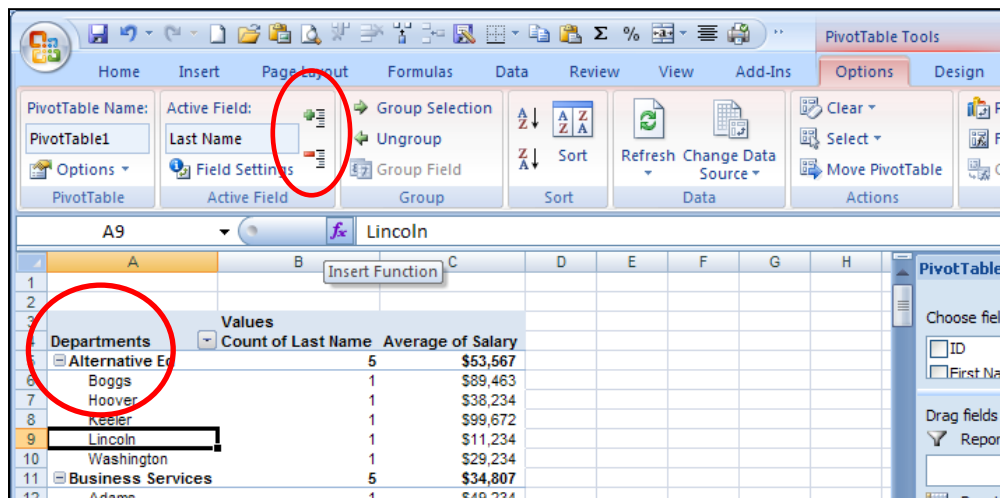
PivotTable Tools

Home Insert Page Layout Formulas Data Review View Add-Ins Options Design

PivotTable Name: PivotTable1 Options PivotTable

Active Field: Last Name Field Settings Active Field

Group Selection Ungroup Group Field Group

Sort Sort

Refresh Change Data Source Data

Clear Select Move PivotTable Actions

A9 Lincoln

Insert Function

| | A | B | C | D | E | F | G | H |
|---|---|---|---|---|---|---|---|---|
| 1 | | | | | | | | |
| 2 | | | | | | | | |
| 3 | | Values | | | | | | |
| 4 | Departments | Count of Last Name | Average of Salary | | | | | |
| 5 | Alternative Ed | 5 | $53,567 | | | | | |
| 6 | Boggs | 1 | $89,463 | | | | | |
| 7 | Hoover | 1 | $38,234 | | | | | |
| 8 | Keeler | 1 | $99,672 | | | | | |
| 9 | Lincoln | 1 | $11,234 | | | | | |
| 10 | Washington | 1 | $29,234 | | | | | |
| 11 | Business Services | 5 | $34,807 | | | | | |
| 12 | Adams | 1 | $49,234 | | | | | |

PivotTable

Choose fiel

ID

First Na

Drag fields

Repor